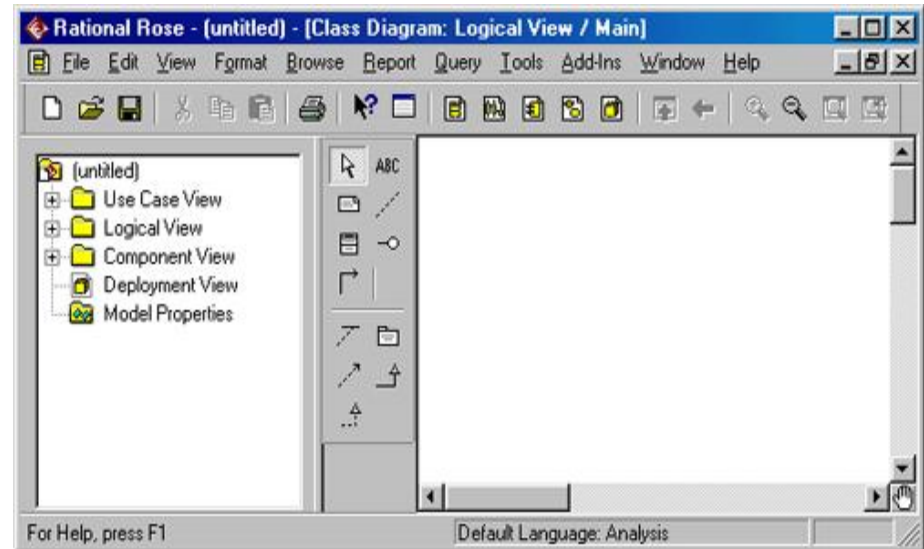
Rational Rose - (untitled) - [Class Diagram: Logical View / Main]

File Edit View Format Browse Report Query Tools Add-Ins Window Help

(untitled)
Use Case View
Logical View
Component View
Deployment View
Model Properties

ABC

For Help, press F1
Default Language: Analysis